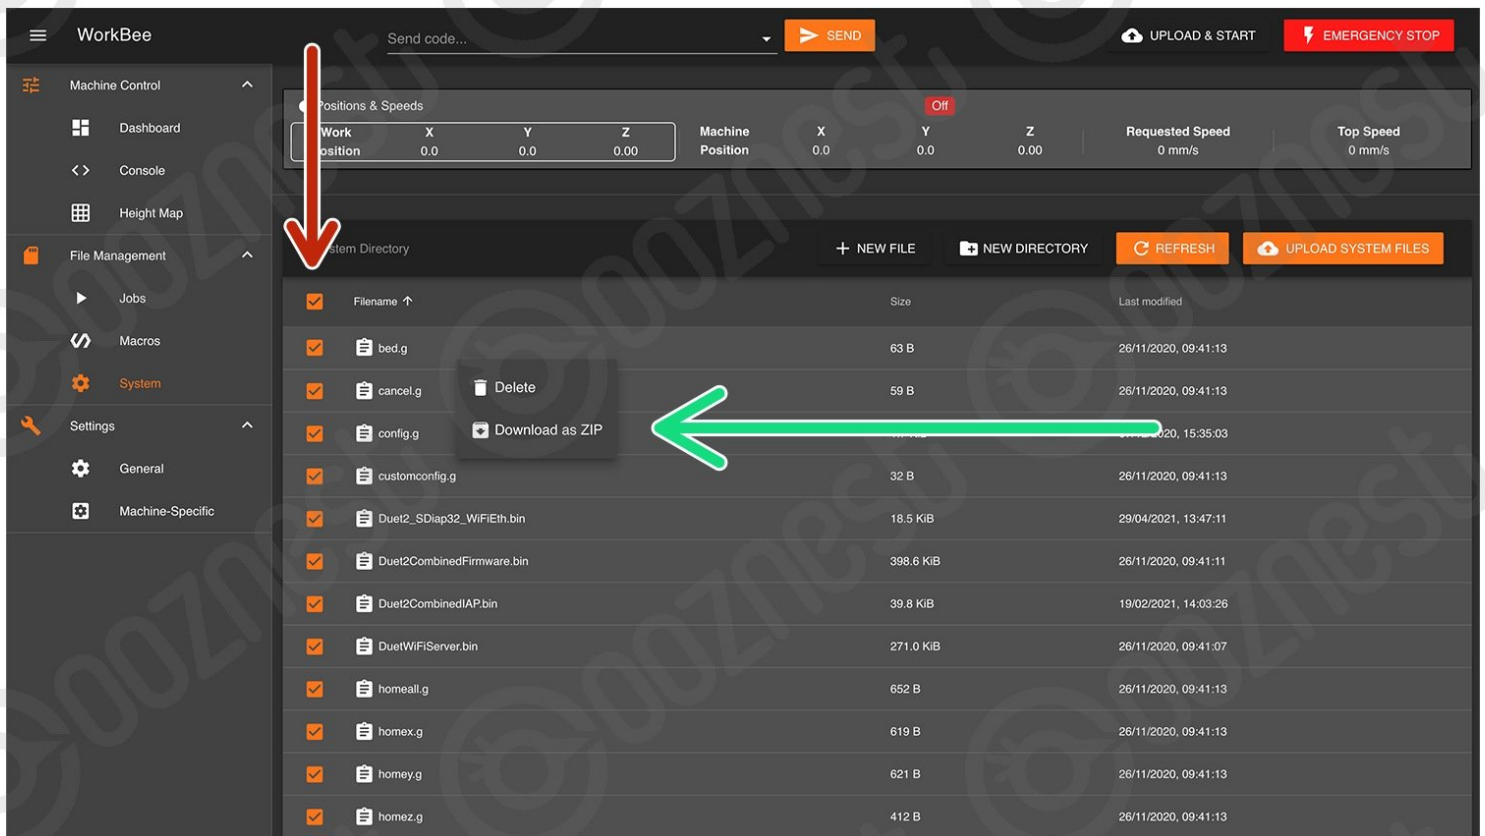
WorkBee

Send code...

SEND

UPLOAD & START

EMERGENCY STOP

Machine Control

Dashboard

Console

Height Map

File Management

Jobs

Macros

System

Settings

General

Machine-Specific

Positions & Speeds

Off

| Work Position | X | Y | Z |
|---|---|---|---|
| | 0.0 | 0.0 | 0.00 |

| Machine Position | X | Y | Z | Requested Speed | Top Speed |
|---|---|---|---|---|---|
| | 0.0 | 0.0 | 0.00 | 0 mm/s | 0 mm/s |

stem Directory

NEW FILE

NEW DIRECTORY

REFRESH

UPLOAD SYSTEM FILES

| Filename | Size | Last modified |
|---|---|---|
| bed.g | 63 B | 26/11/2020, 09:41:13 |
| cancel.g | 59 B | 26/11/2020, 09:41:13 |
| config.g | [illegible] | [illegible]2020, 15:35:03 |
| customconfig.g | 32 B | 26/11/2020, 09:41:13 |
| Duet2_SDiap32_WiFiEth.bin | 18.5 KiB | 29/04/2021, 13:47:11 |
| Duet2CombinedFirmware.bin | 398.6 KiB | 26/11/2020, 09:41:11 |
| Duet2CombinedIAP.bin | 39.8 KiB | 19/02/2021, 14:03:26 |
| DuetWiFiServer.bin | 271.0 KiB | 26/11/2020, 09:41:07 |
| homeall.g | 652 B | 26/11/2020, 09:41:13 |
| homex.g | 619 B | 26/11/2020, 09:41:13 |
| homey.g | 621 B | 26/11/2020, 09:41:13 |
| homez.g | 412 B | 26/11/2020, 09:41:13 |

Delete

Download as ZIP